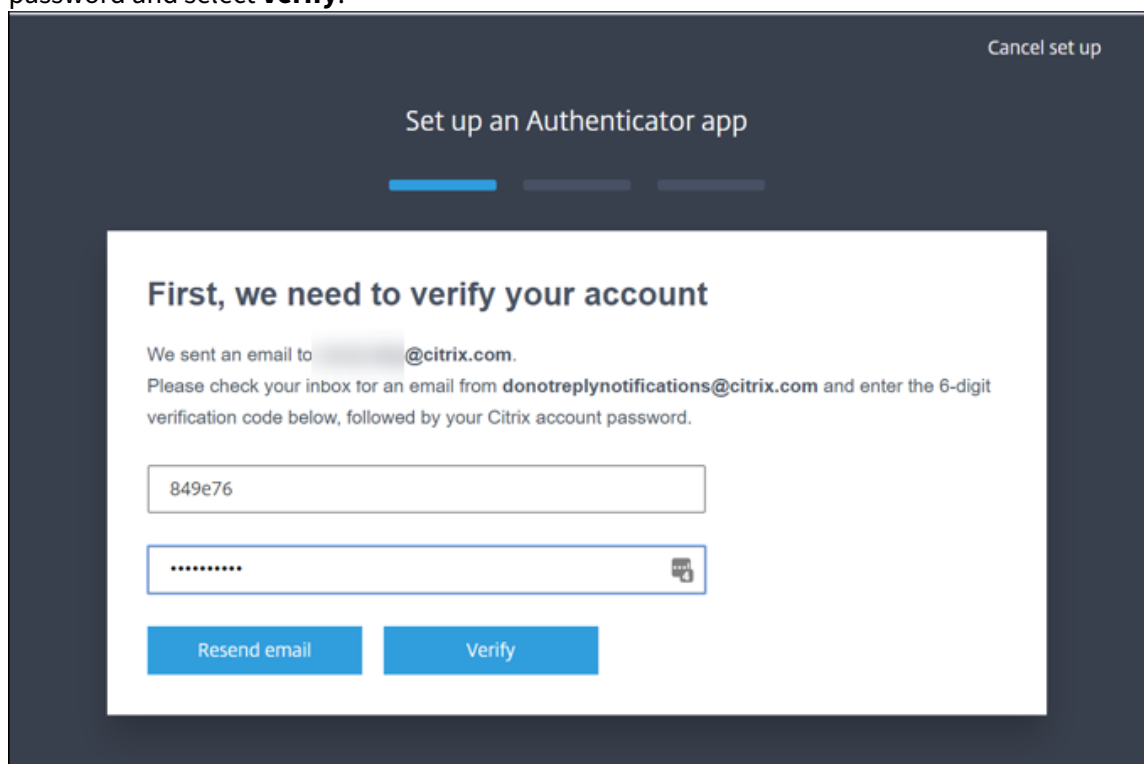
password and select **Verify**.

Cancel set up

Set up an Authenticator app

First, we need to verify your account

We sent an email to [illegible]@citrix.com.
Please check your inbox for an email from **donotreplynotifications@citrix.com** and enter the 6-digit verification code below, followed by your Citrix account password.

849e76

••••••••••

Resend email

Verify